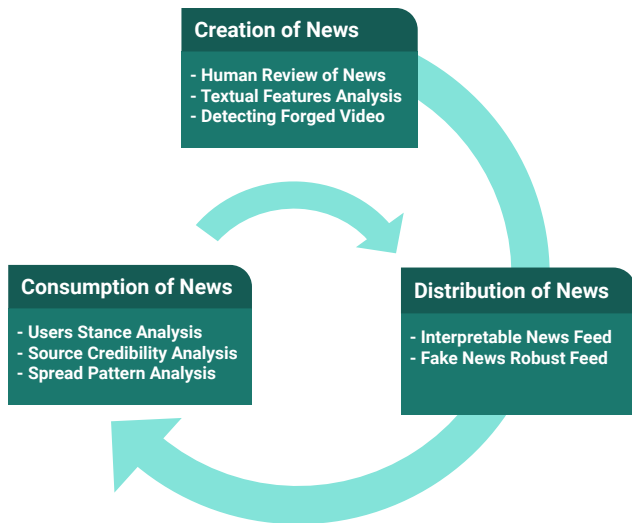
Creation of News

- Human Review of News
- Textual Features Analysis
- Detecting Forged Video

Distribution of News

- Interpretable News Feed
- Fake News Robust Feed

Consumption of News

- Users Stance Analysis
- Source Credibility Analysis
- Spread Pattern Analysis